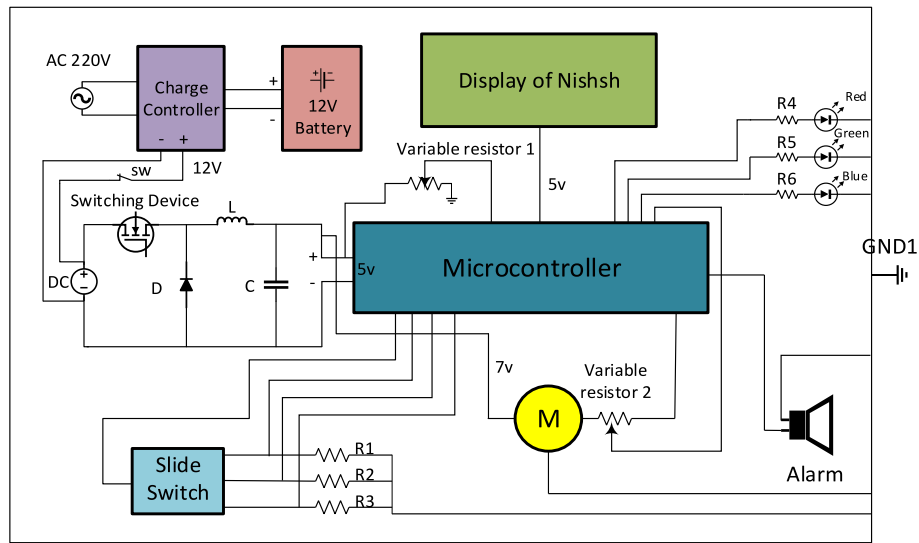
AC 220V

Charge Controller

- +

+ -

12V Battery

Display of Nishsh

12V

sw

Variable resistor 1

5v

R4 Red

R5 Green

R6 Blue

Switching Device

L

GND1

DC + -

D

C

+ -

5v

Microcontroller

7v

Variable resistor 2

M

Slide Switch

R1

R2

R3

Alarm